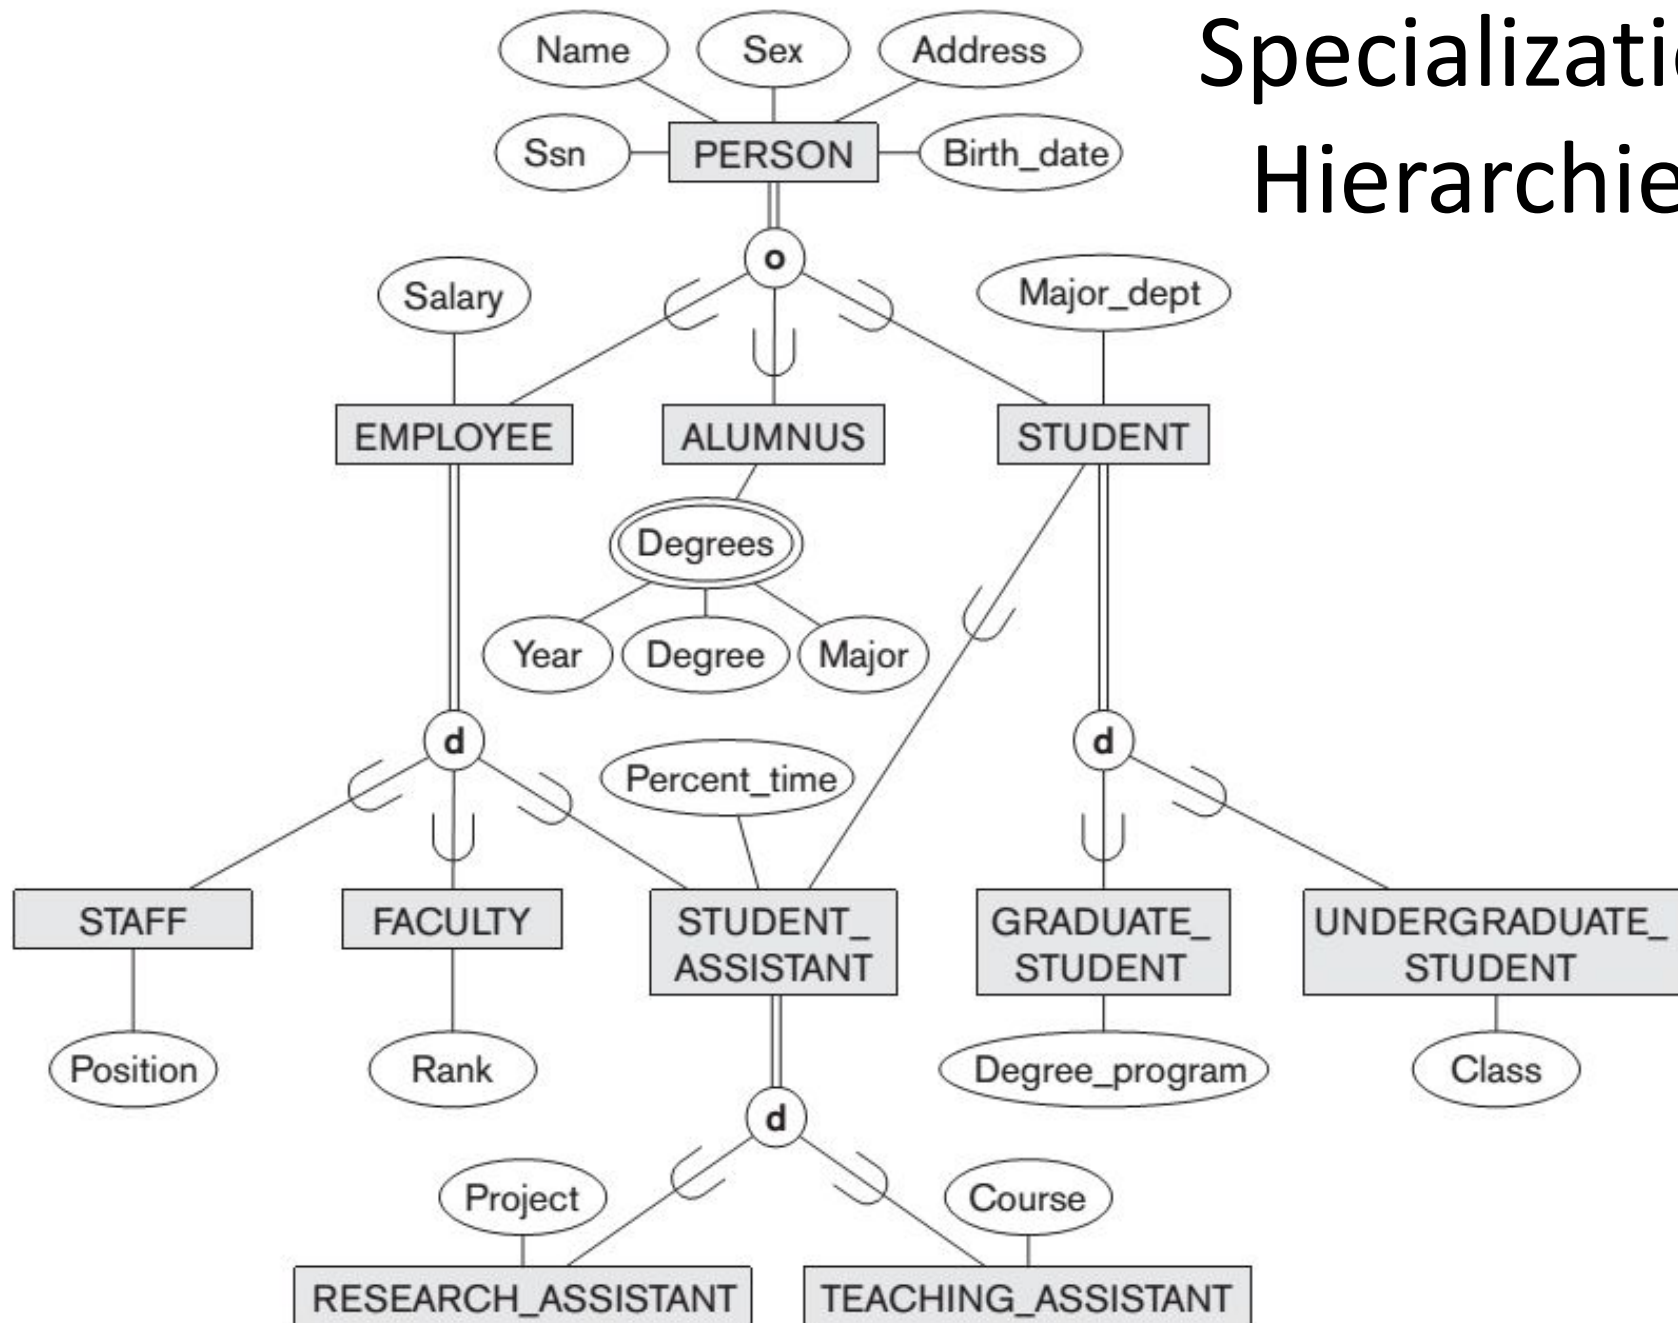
Specializati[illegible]
Hierarchie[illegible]

Name
Sex
Address
Ssn
PERSON
Birth_date
o
Salary
Major_dept
EMPLOYEE
ALUMNUS
STUDENT
Degrees
Year
Degree
Major
d
Percent_time
d
STAFF
FACULTY
STUDENT_ ASSISTANT
GRADUATE_ STUDENT
UNDERGRADUATE_ STUDENT
Position
Rank
Degree_program
Class
d
Project
Course
RESEARCH_ASSISTANT
TEACHING_ASSISTANT